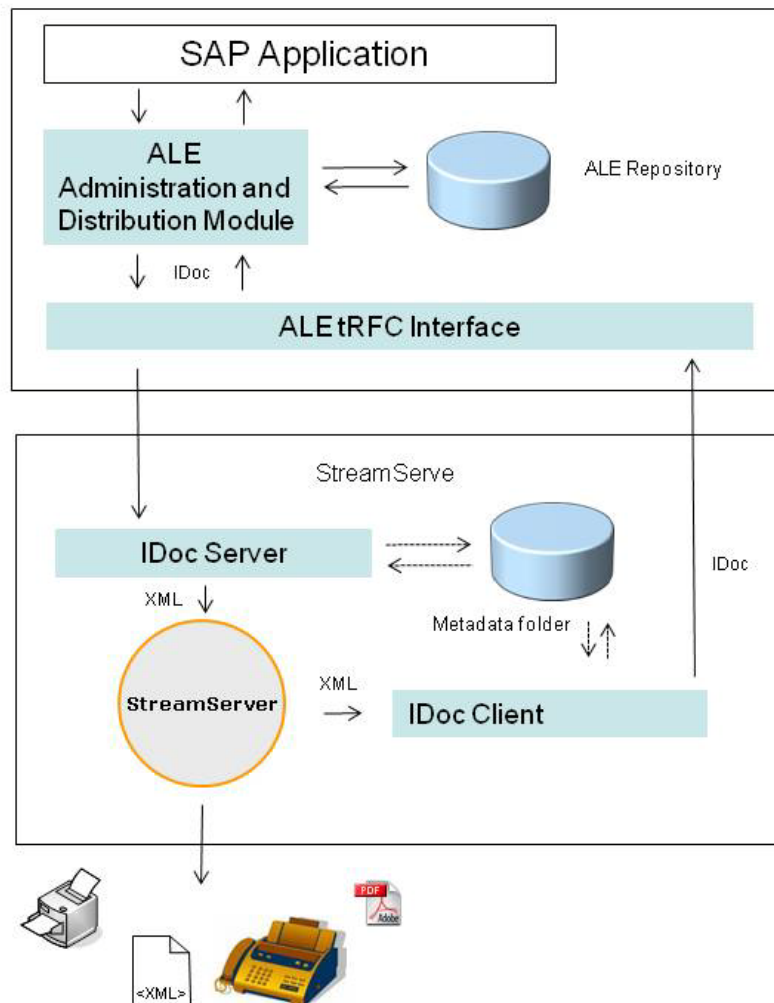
SAP Application

ALE Administration and Distribution Module

ALE Repository

IDoc

ALE tRFC Interface

StreamServe

IDoc Server

XML

Metadata folder

IDoc

StreamServer

XML

IDoc Client

PDF
Adobe

<XML>